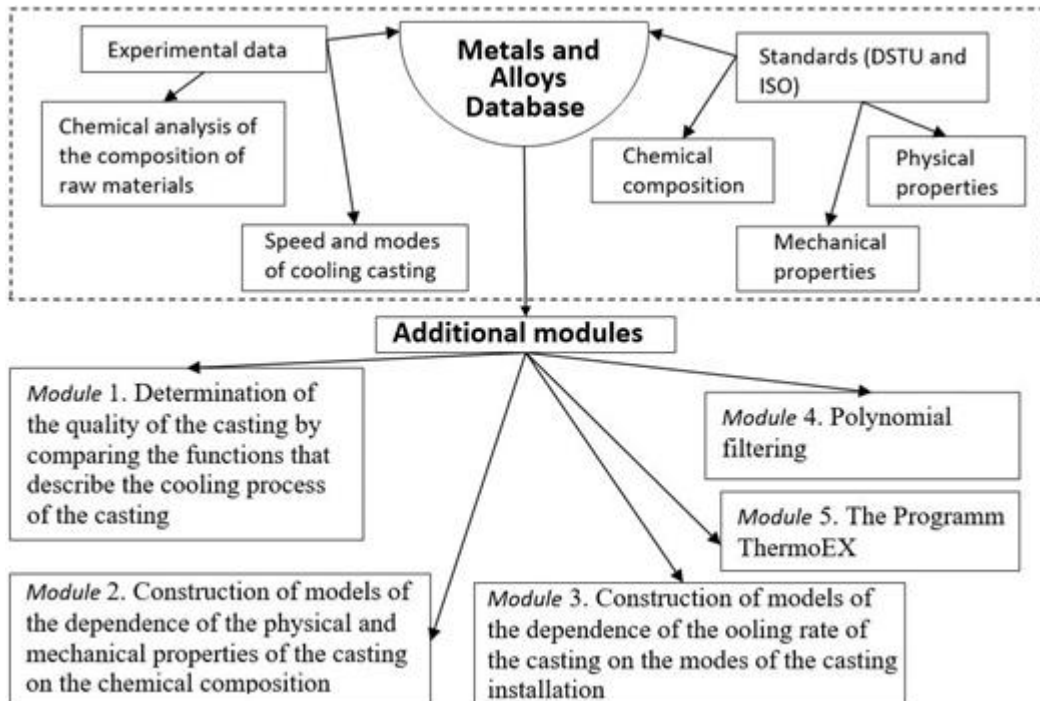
Experimental data

Metals and Alloys Database

Standards (DSTU and ISO)

Chemical analysis of the composition of raw materials

Chemical composition

Physical properties

Speed and modes of cooling casting

Mechanical properties

Additional modules

Module 1. Determination of the quality of the casting by comparing the functions that describe the cooling process of the casting

Module 4. Polynomial filtering

Module 5. The Programm ThermoEX

Module 2. Construction of models of the dependence of the physical and mechanical properties of the casting on the chemical composition

Module 3. Construction of models of the dependence of the ooling rate of the casting on the modes of the casting installation